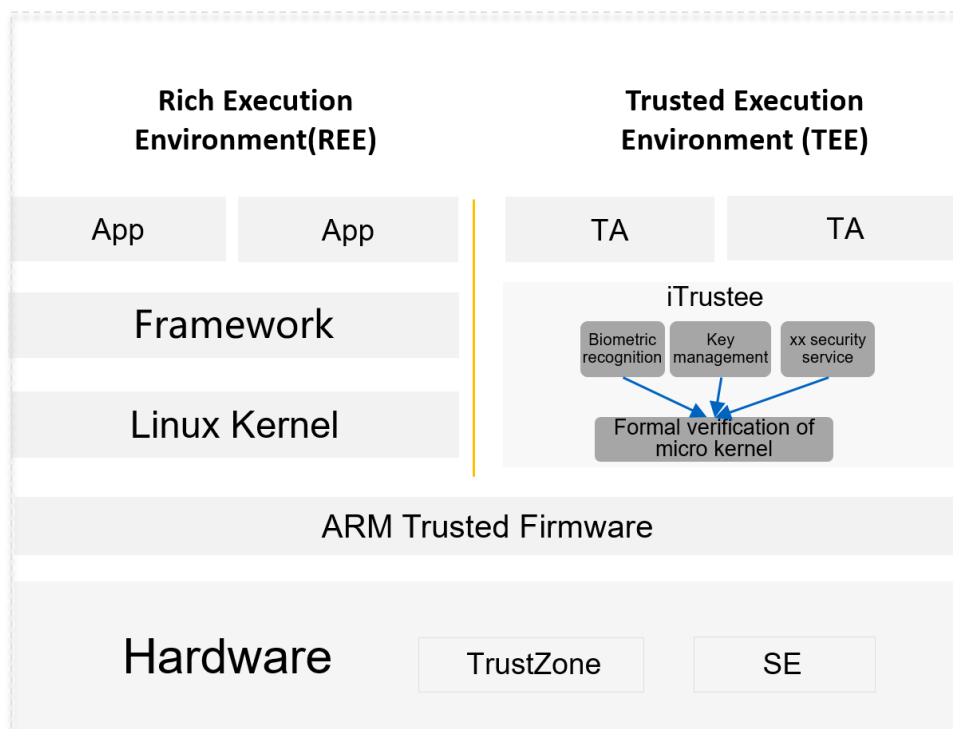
Rich Execution Environment(REE)

Trusted Execution Environment (TEE)

App

App

TA

TA

Framework

iTrustee

Biometric recognition

Key management

xx security service

Linux Kernel

Formal verification of micro kernel

ARM Trusted Firmware

Hardware

TrustZone

SE